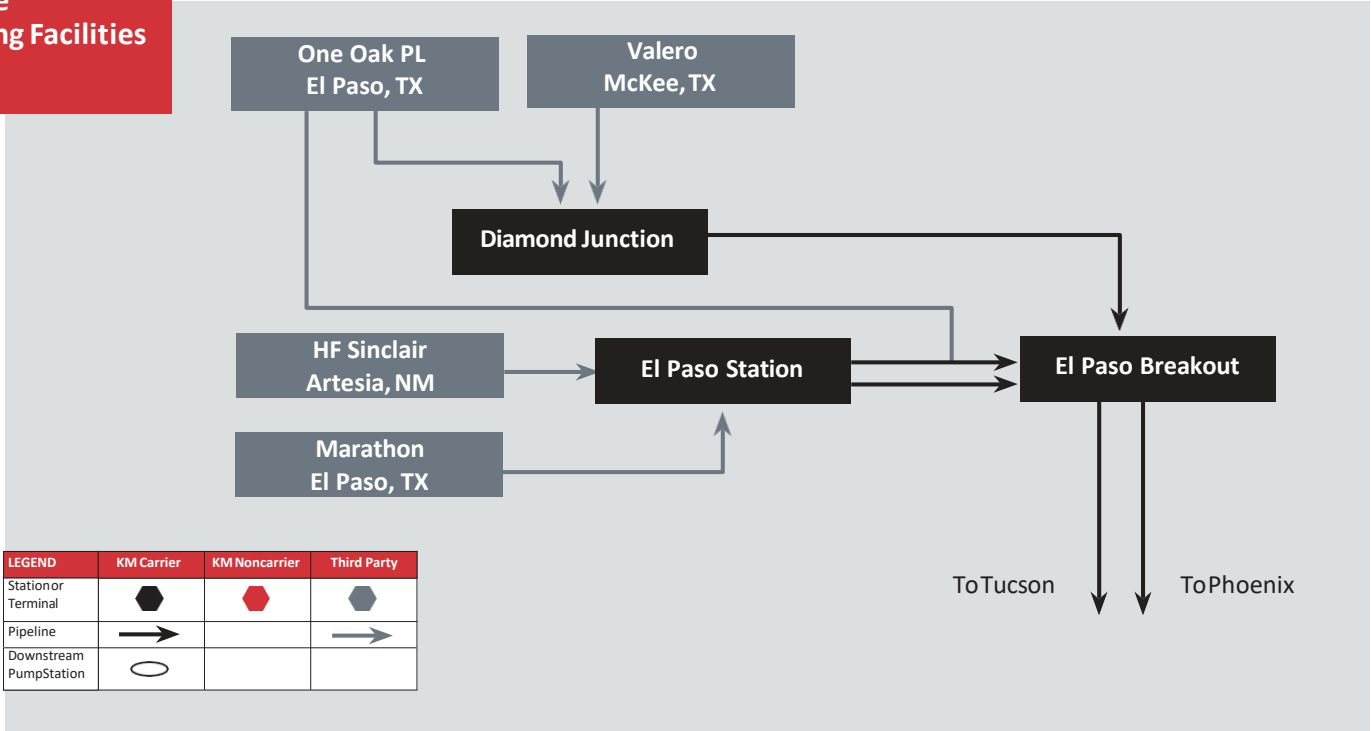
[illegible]e
ng Facilities

One Oak PL
El Paso, TX

Valero
McKee, TX

Diamond Junction

HF Sinclair
Artesia, NM

El Paso Station

El Paso Breakout

Marathon
El Paso, TX

| LEGEND | KM Carrier | KM Noncarrier | Third Party |
|---|---|---|---|
| Station or Terminal | | | |
| Pipeline | | | |
| Downstream PumpStation | | | |

To Tucson

To Phoenix